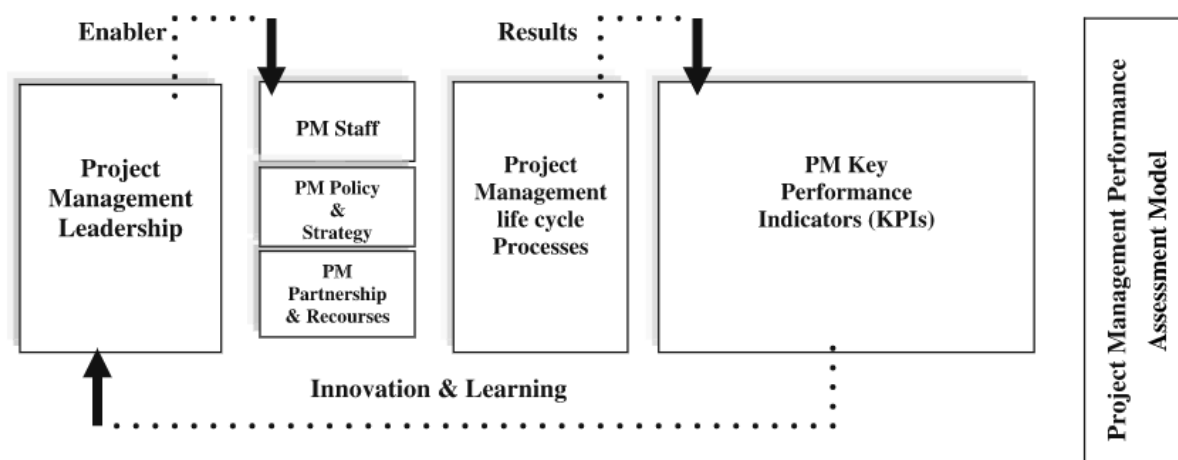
Enabler

Results

Project Management Leadership

PM Staff

PM Policy & Strategy

PM Partnership & Recourses

Project Management life cycle Processes

PM Key Performance Indicators (KPIs)

Innovation & Learning

Project Management Performance Assessment Model